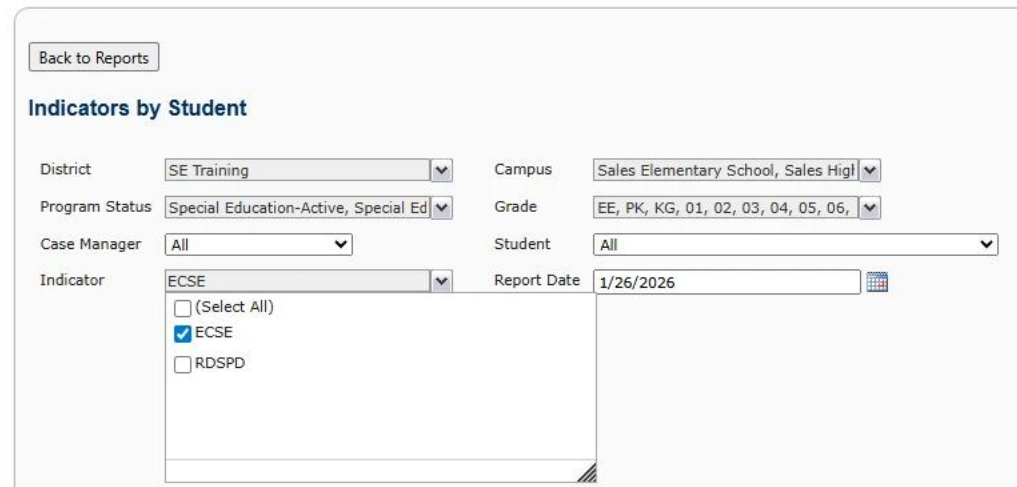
Back to Reports

Indicators by Student

District SE Training
Campus Sales Elementary School, Sales Higl
Program Status Special Education-Active, Special Ed
Grade EE, PK, KG, 01, 02, 03, 04, 05, 06,
Case Manager All
Student All
Indicator ECSE
Report Date 1/26/2026

(Select All)
ECSE
RDSPD